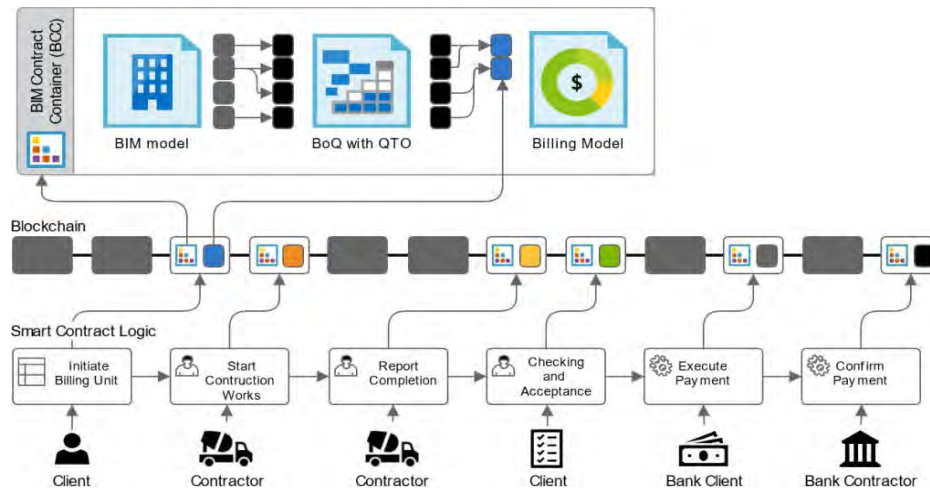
BIM Contract Container (BCC)

BIM model

BoQ with QTO

$

Billing Model

Blockchain

Smart Contract Logic

Initiate Billing Unit

Start Contruction Works

Report Completion

Checking and Acceptance

Execute Payment

Confirm Payment

Client

Contractor

Contractor

Client

Bank Client

Bank Contractor